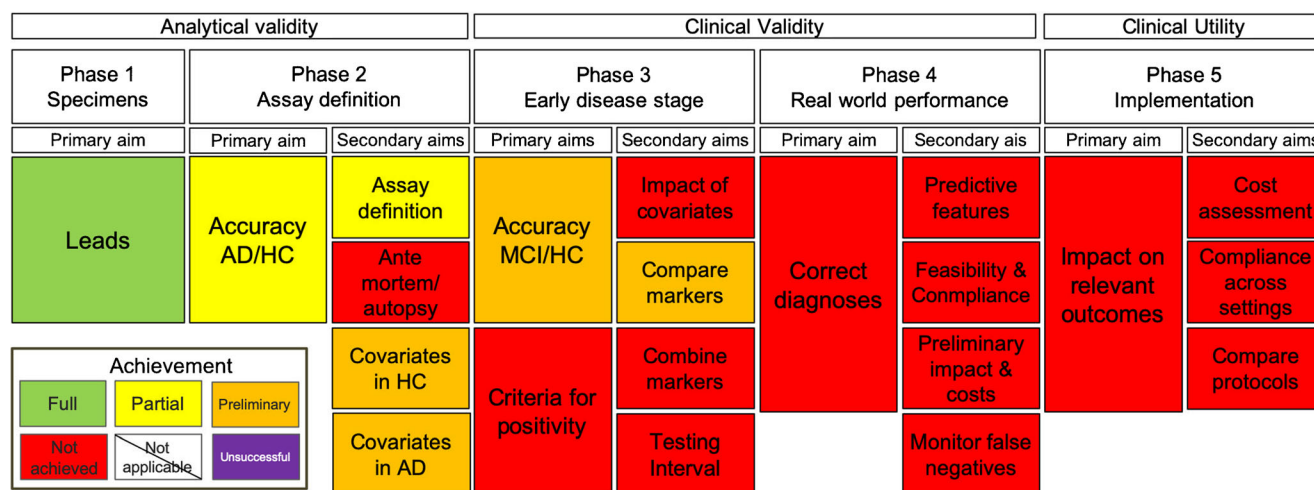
| Analytical validity | | | Clinical Validity | | | | Clinical Utility | |
|---|---|---|---|---|---|---|---|---|
| Phase 1 Specimens | Phase 2 Assay definition | | Phase 3 Early disease stage | | Phase 4 Real world performance | | Phase 5 Implementation | |
| Primary aim | Primary aim | Secondary aims | Primary aims | Secondary aims | Primary aim | Secondary ais | Primary aim | Secondary aims |
| Leads | Accuracy AD/HC | Assay definition | Accuracy MCI/HC | Impact of covariates | Correct diagnoses | Predictive features | Impact on relevant outcomes | Cost assessment |
| | | Ante mortem/ autopsy | | Compare markers | | Feasibility & Conmpliance | | Compliance across settings |
| | | Covariates in HC | Criteria for positivity | Combine markers | | Preliminary impact & costs | | Compare protocols |
| | | Covariates in AD | | Testing Interval | | Monitor false negatives | | |

Achievement

| | | |
|---|---|---|
| Full | Partial | Preliminary |
| Not achieved | Not applicable | Unsuccessful |